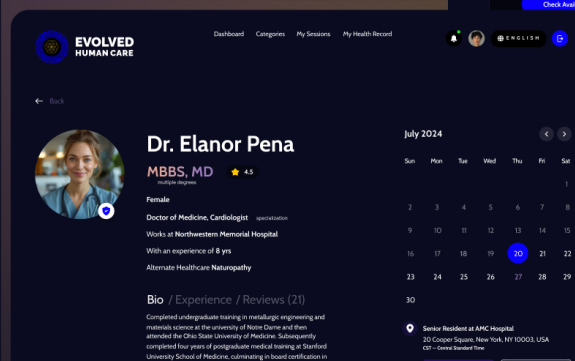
Check Avai

EVOLVED HUMAN CARE

Dashboard Categories My Sessions My Health Record

ENGLISH

Back

Dr. Elanor Pena

MBBS, MD
multiple degrees

4.5

Female

Doctor of Medicine, Cardiologist specialization

Works at Northwestern Memorial Hospital

With an experience of 8 yrs

Alternate Healthcare Naturopathy

Bio / Experience / Reviews (21)

Completed undergraduate training in metallurgic engineering and materials science at the university of Notre Dame and then attended the Ohio State University of Medicine. Subsequently completed four years of postgraduate medical training at Stanford University School of Medicine, culminating in board certification in

July 2024

| Sun | Mon | Tue | Wed | Thu | Fri | Sat |
|---|---|---|---|---|---|---|
| 2 | 3 | 4 | 5 | 6 | 7 | 8 |
| 9 | 10 | 11 | 12 | 13 | 14 | 15 |
| 16 | 17 | 18 | 19 | 20 | 21 | 22 |
| 23 | 24 | 25 | 26 | 27 | 28 | 29 |
| 30 | | | | | | |

Senior Resident at AMC Hospital
20 Cooper Square, New York, NY 10003, USA
CST — Central Standard Time